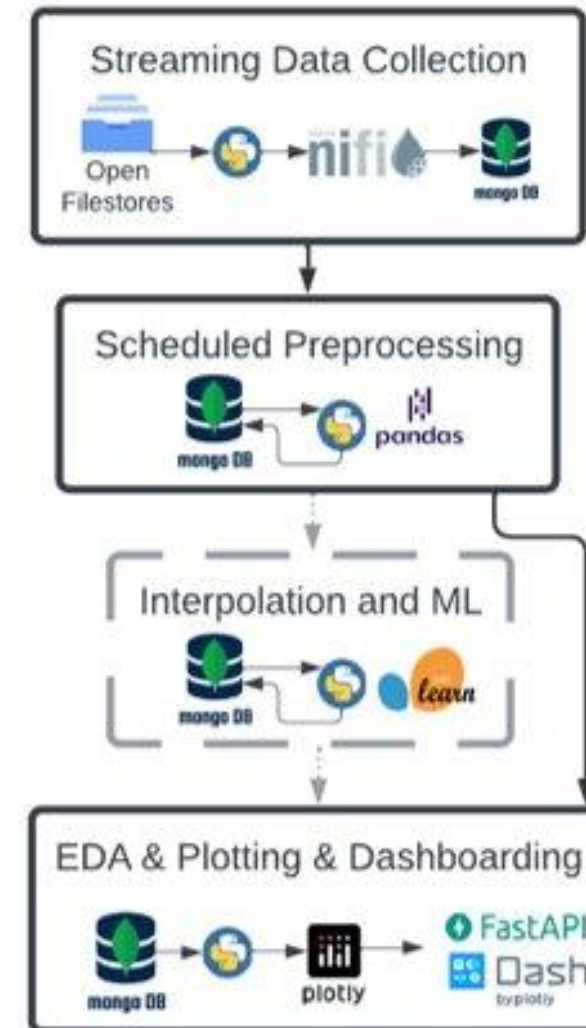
Streaming Data Collection

Open Filestores

nifi

mongo DB

Scheduled Preprocessing

mongo DB

pandas

Interpolation and ML

mongo DB

learn

EDA & Plotting & Dashboarding

mongo DB

plotly

FastAPI

Dash

by plotly